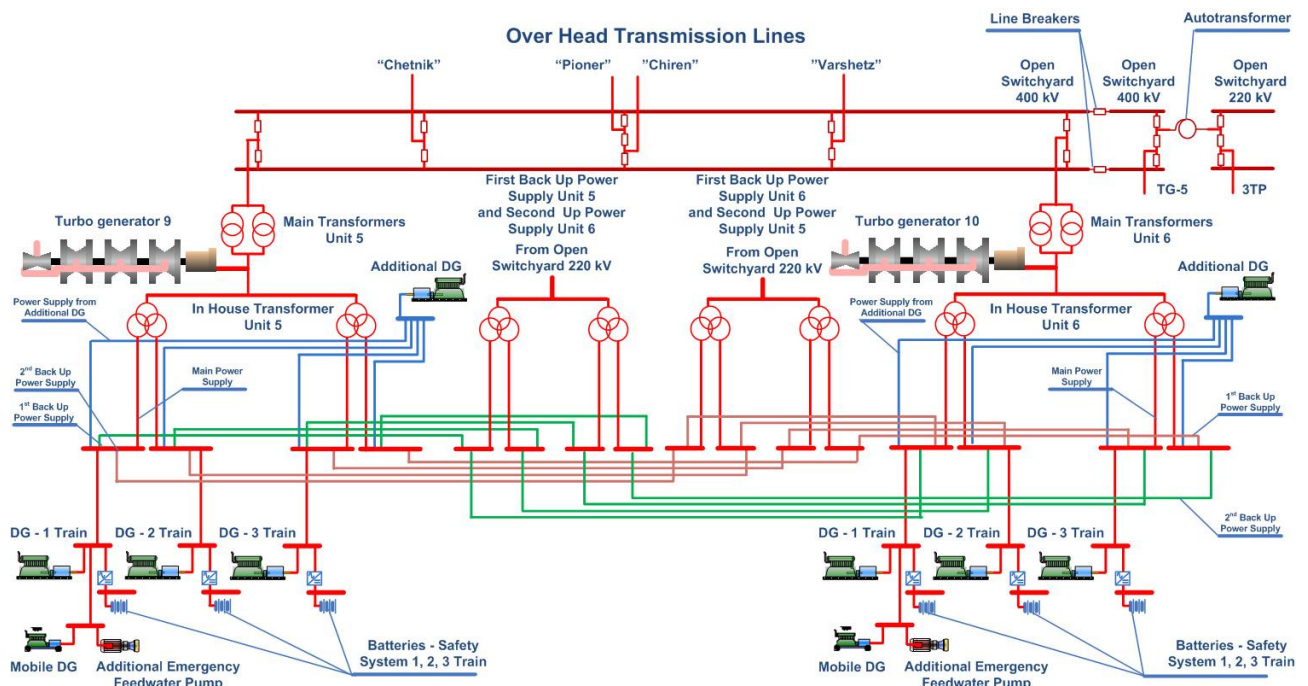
Over Head Transmission Lines

Line Breakers

Autotransformer

"Chetnik"

"Pioner"

"Chiren"

"Varshetz"

Open Switchyard 400 kV

Open Switchyard 400 kV

Open Switchyard 220 kV

TG-5

3TP

First Back Up Power Supply Unit 5 and Second Up Power Supply Unit 6

First Back Up Power Supply Unit 6 and Second Up Power Supply Unit 5

From Open Switchyard 220 kV

From Open Switchyard 220 kV

Turbo generator 9

Main Transformers Unit 5

Turbo generator 10

Main Transformers Unit 6

Additional DG

Additional DG

Power Supply from Additional DG

In House Transformer Unit 5

Power Supply from Additional DG

In House Transformer Unit 6

2nd Back Up Power Supply

1st Back Up Power Supply

Main Power Supply

Main Power Supply

1st Back Up Power Supply

2nd Back Up Power Supply

DG - 1 Train

DG - 2 Train

DG - 3 Train

DG - 1 Train

DG - 2 Train

DG - 3 Train

Mobile DG

Additional Emergency Feedwater Pump

Batteries - Safety System 1, 2, 3 Train

Mobile DG

Additional Emergency Feedwater Pump

Batteries - Safety System 1, 2, 3 Train